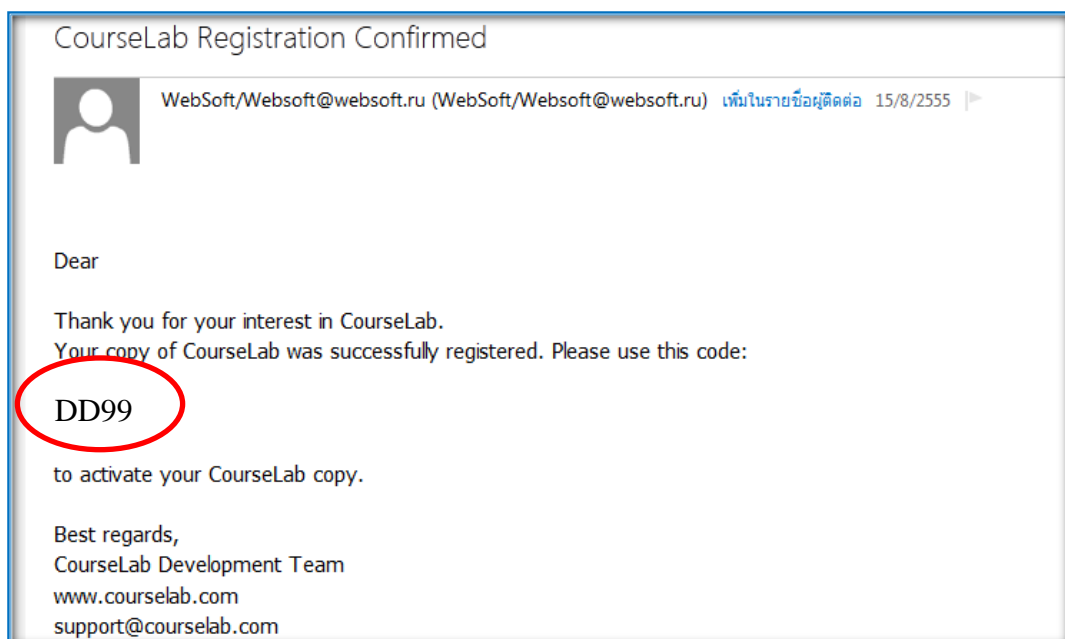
CourseLab Registration Confirmed

WebSoft/Websoft@websoft.ru (WebSoft/Websoft@websoft.ru) เพิ่มในรายชื่อผู้ติดต่อ 15/8/2555

Dear

Thank you for your interest in CourseLab.
Your copy of CourseLab was successfully registered. Please use this code:

DD99

to activate your CourseLab copy.

Best regards,
CourseLab Development Team
www.courselab.com
support@courselab.com